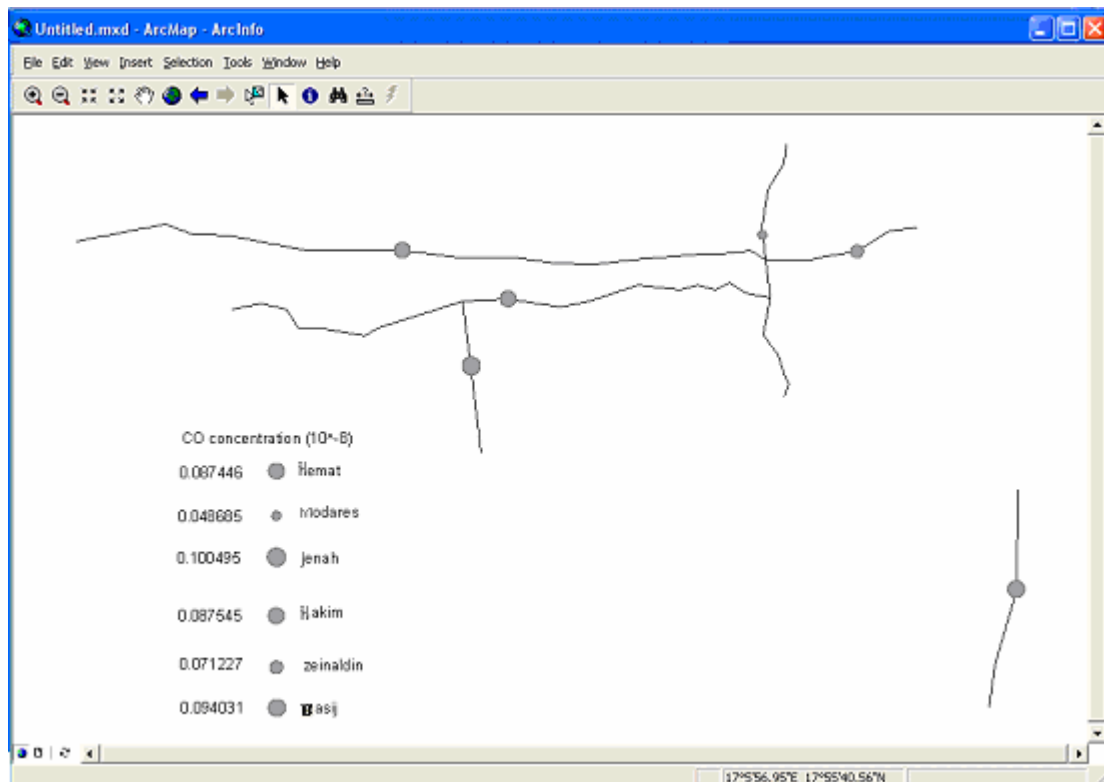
Untitled.mxd - ArcMap - ArcInfo

File Edit View Insert Selection Tools Window Help

CO concentration (10^-8)

0.087446 Hemat

0.048685 Modares

0.100495 Jenah

0.087545 Hakim

0.071227 zeinaldin

0.094031 Basij

17°5'56.95"E 17°55'40.56"N